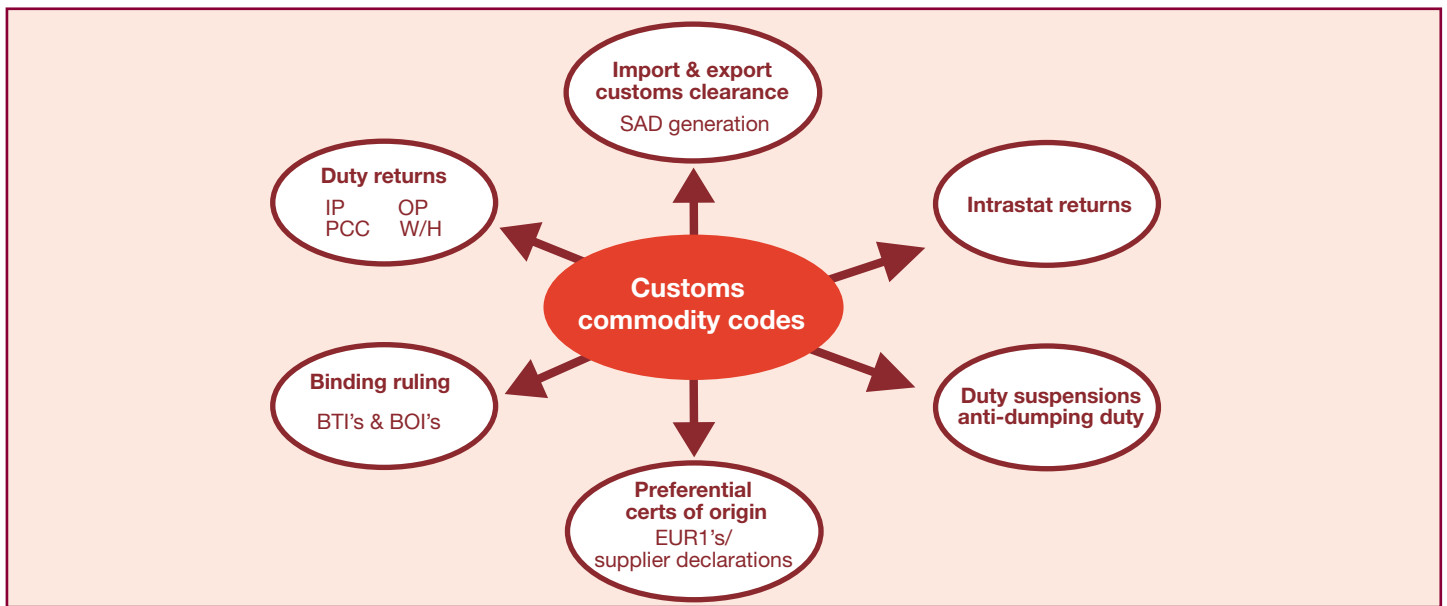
Import & export customs clearance
SAD generation

Duty returns
IP OP
PCC W/H

Intrastat returns

Customs commodity codes

Binding ruling
BTI's & BOI's

Duty suspensions anti-dumping duty

Preferential certs of origin
EUR1's/ supplier declarations